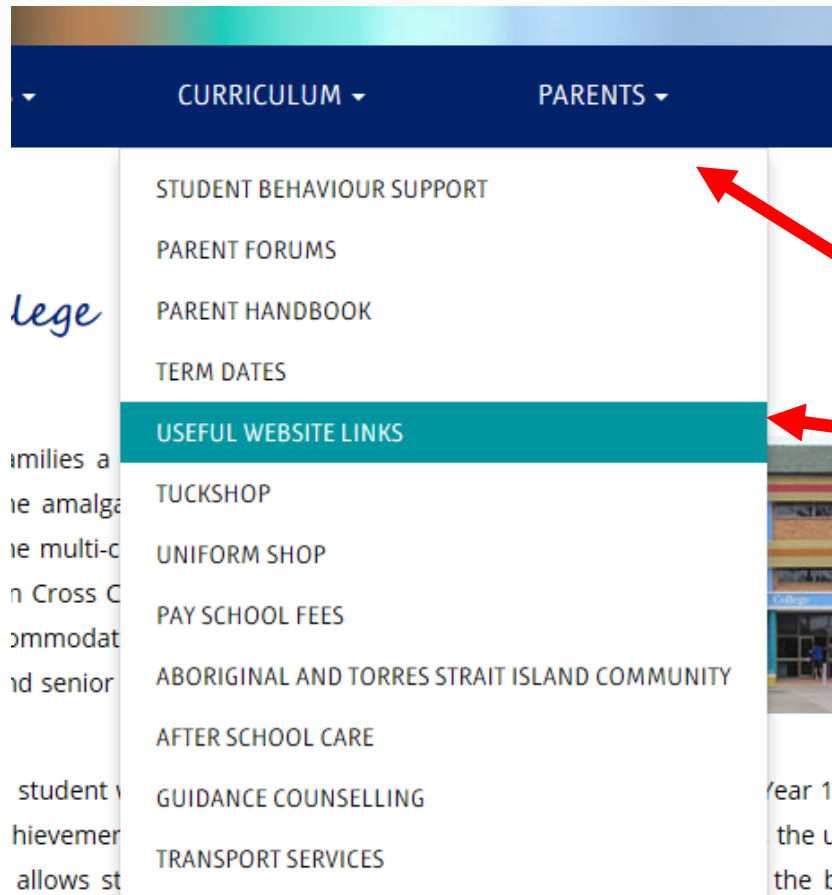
CURRICULUM ▾ PARENTS ▾

STUDENT BEHAVIOUR SUPPORT
PARENT FORUMS
PARENT HANDBOOK
TERM DATES
USEFUL WEBSITE LINKS
TUCKSHOP
UNIFORM SHOP
PAY SCHOOL FEES
ABORIGINAL AND TORRES STRAIT ISLAND COMMUNITY
AFTER SCHOOL CARE
GUIDANCE COUNSELLING
TRANSPORT SERVICES

lege

amilies a
ne amalga
ne multi-c
n Cross C
ommodat
nd senior

student
hievemer
allows st

Year 1
the u
the b

College